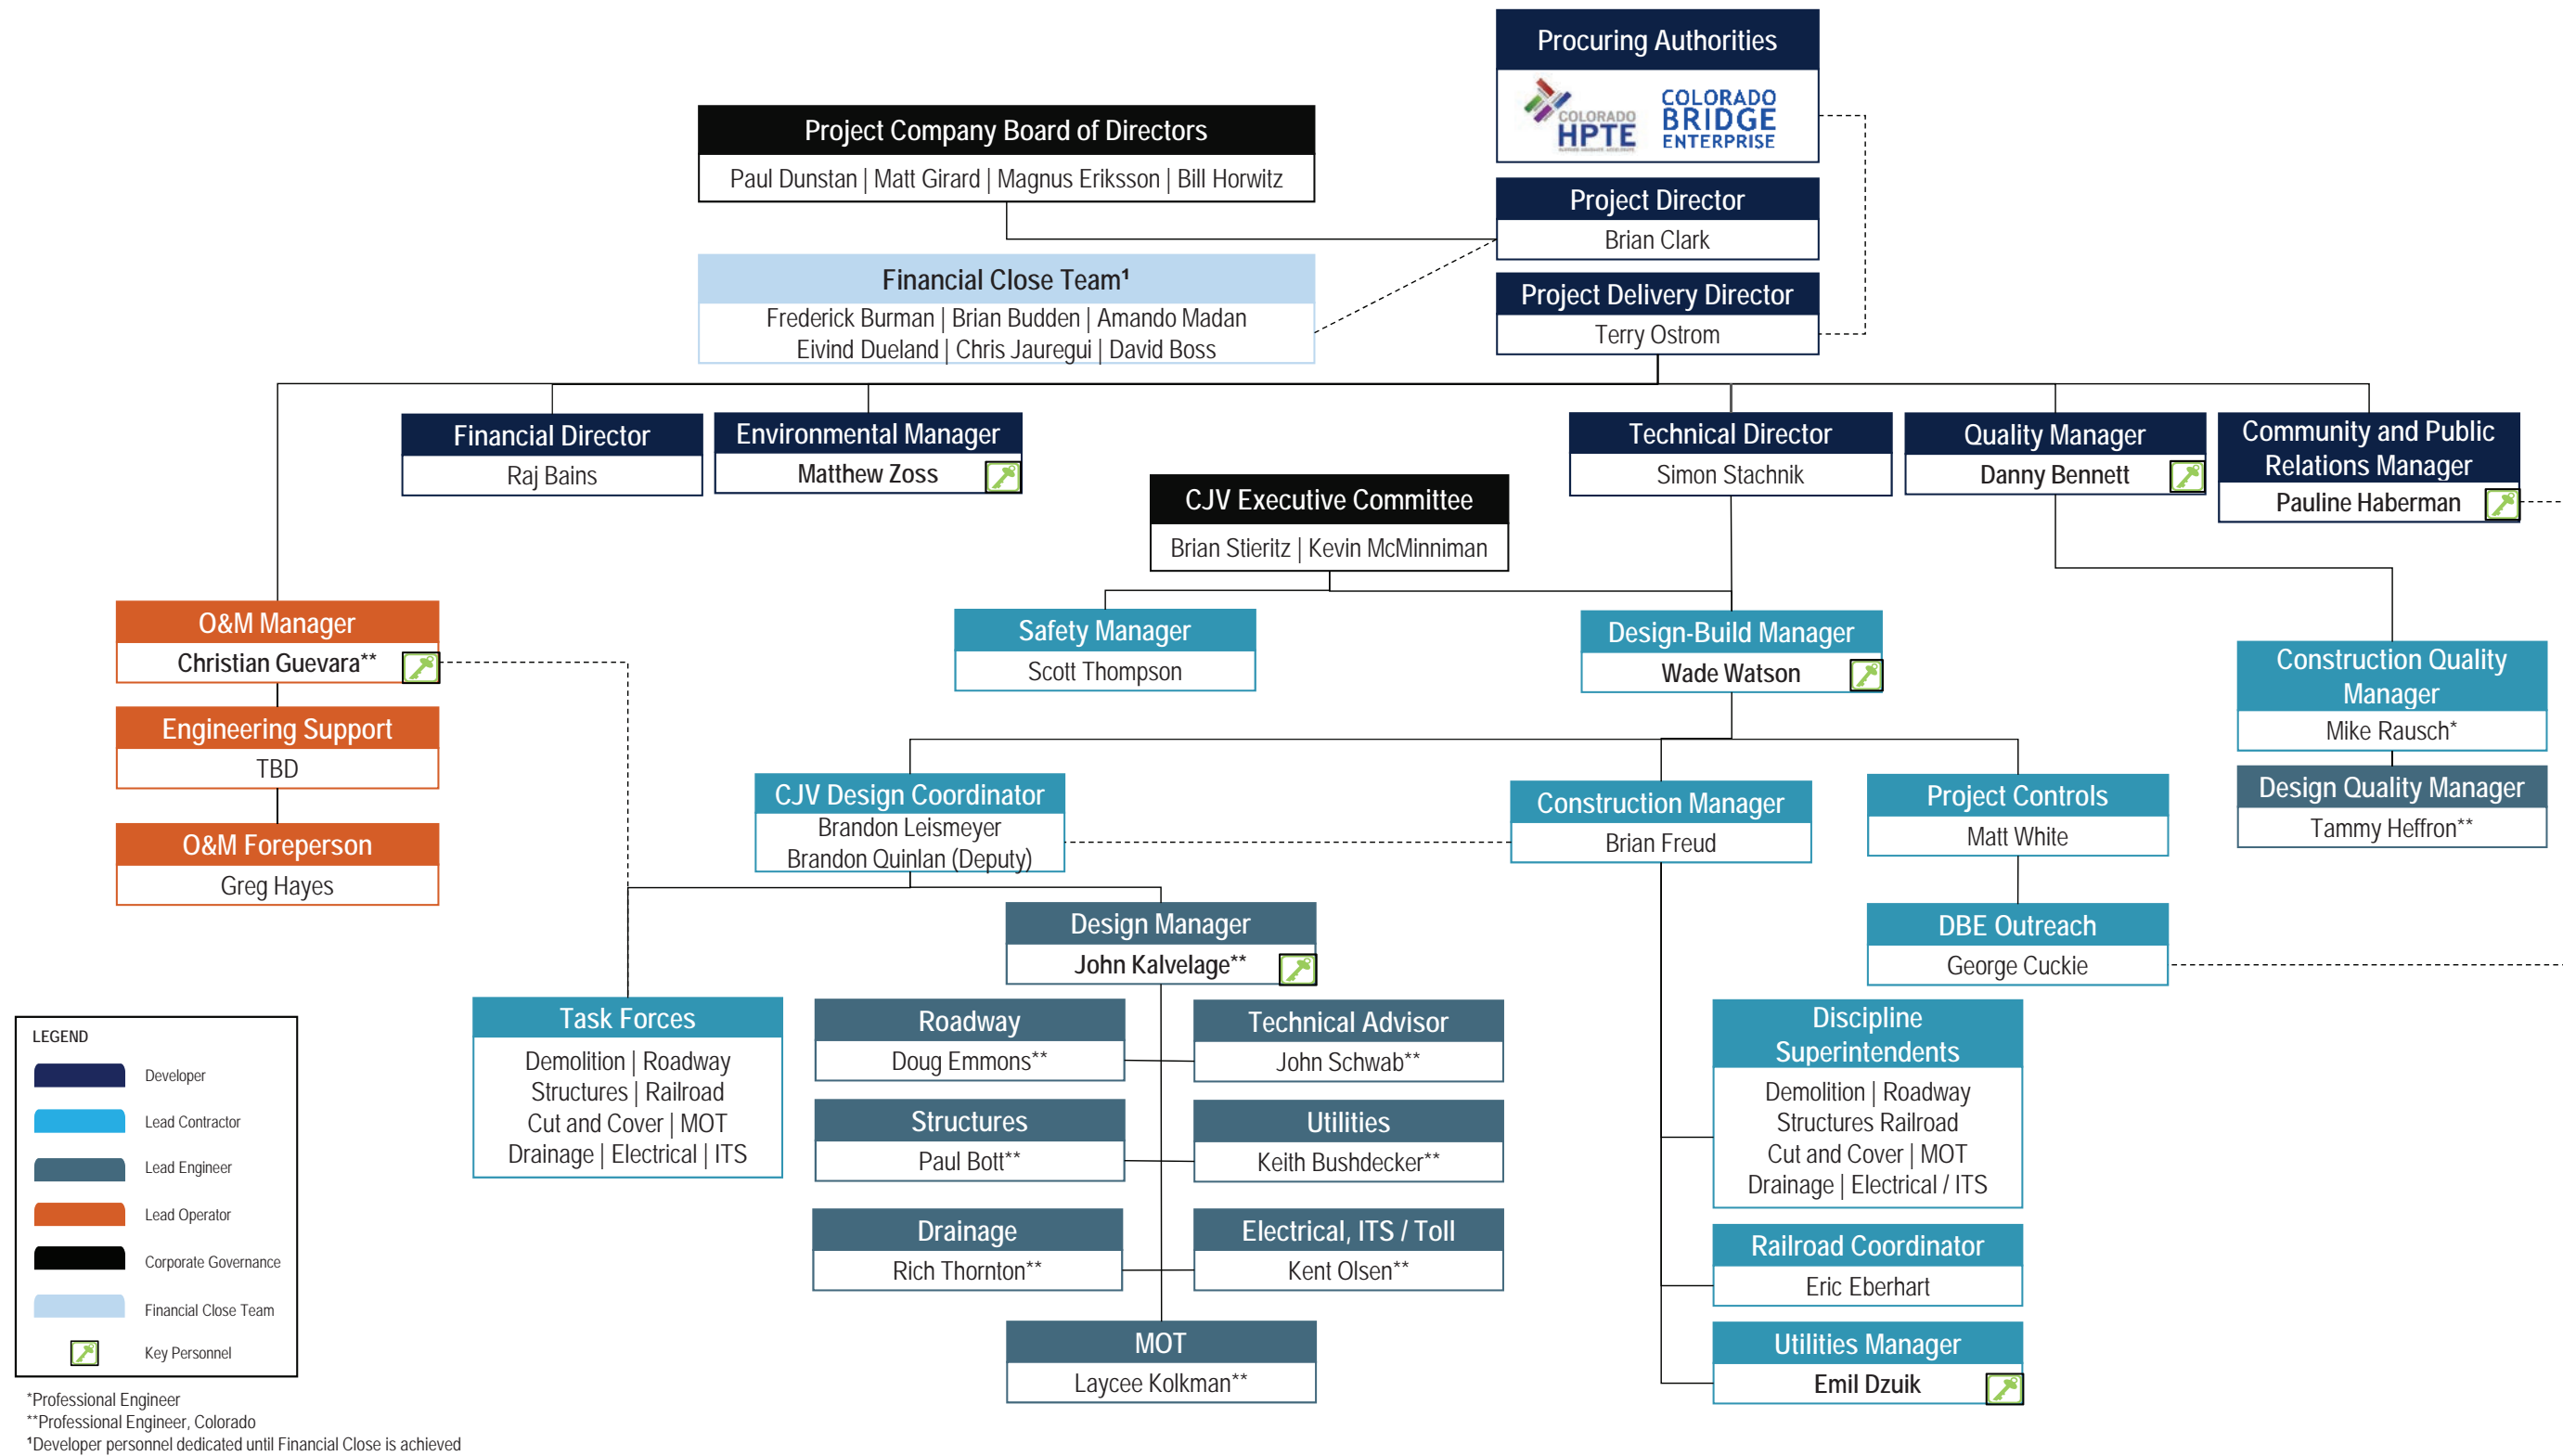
Procuring Authorities

COLORADO HPTE

COLORADO BRIDGE ENTERPRISE

Project Company Board of Directors
Paul Dunstan | Matt Girard | Magnus Eriksson | Bill Horwitz

Project Director
Brian Clark

Financial Close Team¹
Frederick Burman | Brian Budden | Amando Madan
Eivind Dueland | Chris Jauregui | David Boss

Project Delivery Director
Terry Ostrom

Financial Director
Raj Bains

Environmental Manager
Matthew Zoss

Technical Director
Simon Stachnik

Quality Manager
Danny Bennett

Community and Public Relations Manager
Pauline Haberman

CJV Executive Committee
Brian Stieritz | Kevin McMinniman

O&M Manager
Christian Guevara**

Safety Manager
Scott Thompson

Design-Build Manager
Wade Watson

Construction Quality Manager
Mike Rausch*

Engineering Support
TBD

O&M Foreperson
Greg Hayes

CJV Design Coordinator
Brandon Leismeyer
Brandon Quinlan (Deputy)

Construction Manager
Brian Freud

Project Controls
Matt White

Design Quality Manager
Tammy Heffron**

Design Manager
John Kalvelage**

DBE Outreach
George Cuckie

Task Forces
Demolition | Roadway
Structures | Railroad
Cut and Cover | MOT
Drainage | Electrical | ITS

Roadway
Doug Emmons**

Technical Advisor
John Schwab**

Discipline Superintendents
Demolition | Roadway
Structures Railroad
Cut and Cover | MOT
Drainage | Electrical / ITS

Structures
Paul Bott**

Utilities
Keith Bushdecker**

Drainage
Rich Thornton**

Electrical, ITS / Toll
Kent Olsen**

Railroad Coordinator
Eric Eberhart

MOT
Laycee Kolkman**

Utilities Manager
Emil Dzuik

LEGEND
Developer
Lead Contractor
Lead Engineer
Lead Operator
Corporate Governance
Financial Close Team
Key Personnel

*Professional Engineer
**Professional Engineer, Colorado
¹Developer personnel dedicated until Financial Close is achieved